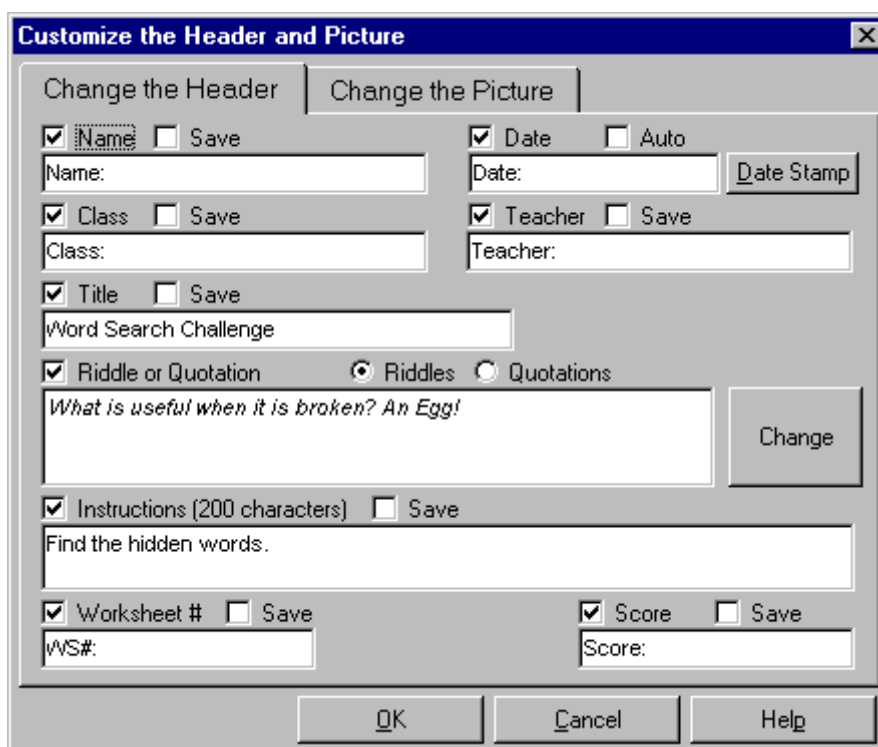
Customize the Header and Picture

Change the Header
Change the Picture

Name
Save
Name:

Date
Auto
Date:
Date Stamp

Class
Save
Class:

Teacher
Save
Teacher:

Title
Save
Word Search Challenge

Riddle or Quotation
Riddles
Quotations
What is useful when it is broken? An Egg!
Change

Instructions (200 characters)
Save
Find the hidden words.

Worksheet #
Save
WS#:

Score
Save
Score:

OK
Cancel
Help